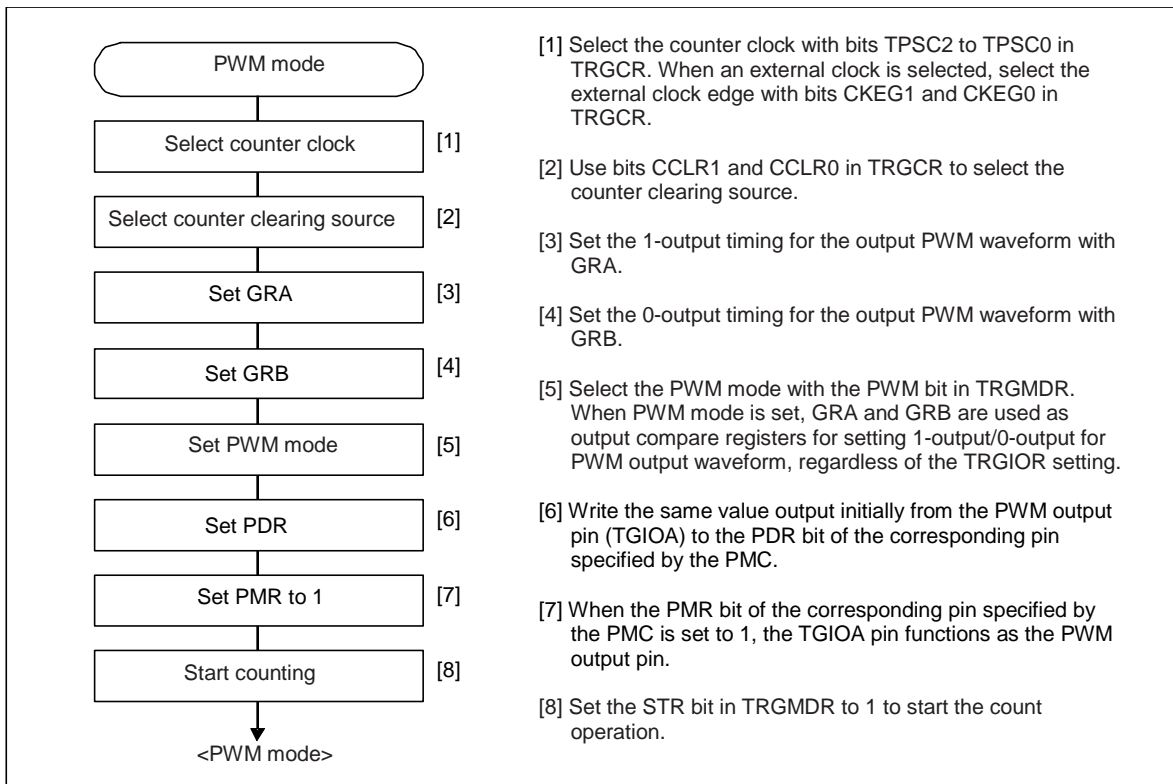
PWM mode

Select counter clock [1]

Select counter clearing source [2]

Set GRA [3]

Set GRB [4]

Set PWM mode [5]

Set PDR [6]

Set PMR to 1 [7]

Start counting [8]

<PWM mode>

[1] Select the counter clock with bits TPSC2 to TPSC0 in TRGCR. When an external clock is selected, select the external clock edge with bits CKEG1 and CKEG0 in TRGCR.

[2] Use bits CCLR1 and CCLR0 in TRGCR to select the counter clearing source.

[3] Set the 1-output timing for the output PWM waveform with GRA.

[4] Set the 0-output timing for the output PWM waveform with GRB.

[5] Select the PWM mode with the PWM bit in TRGMDR. When PWM mode is set, GRA and GRB are used as output compare registers for setting 1-output/0-output for PWM output waveform, regardless of the TRGIOR setting.

[6] Write the same value output initially from the PWM output pin (TGIOA) to the PDR bit of the corresponding pin specified by the PMC.

[7] When the PMR bit of the corresponding pin specified by the PMC is set to 1, the TGIOA pin functions as the PWM output pin.

[8] Set the STR bit in TRGMDR to 1 to start the count operation.